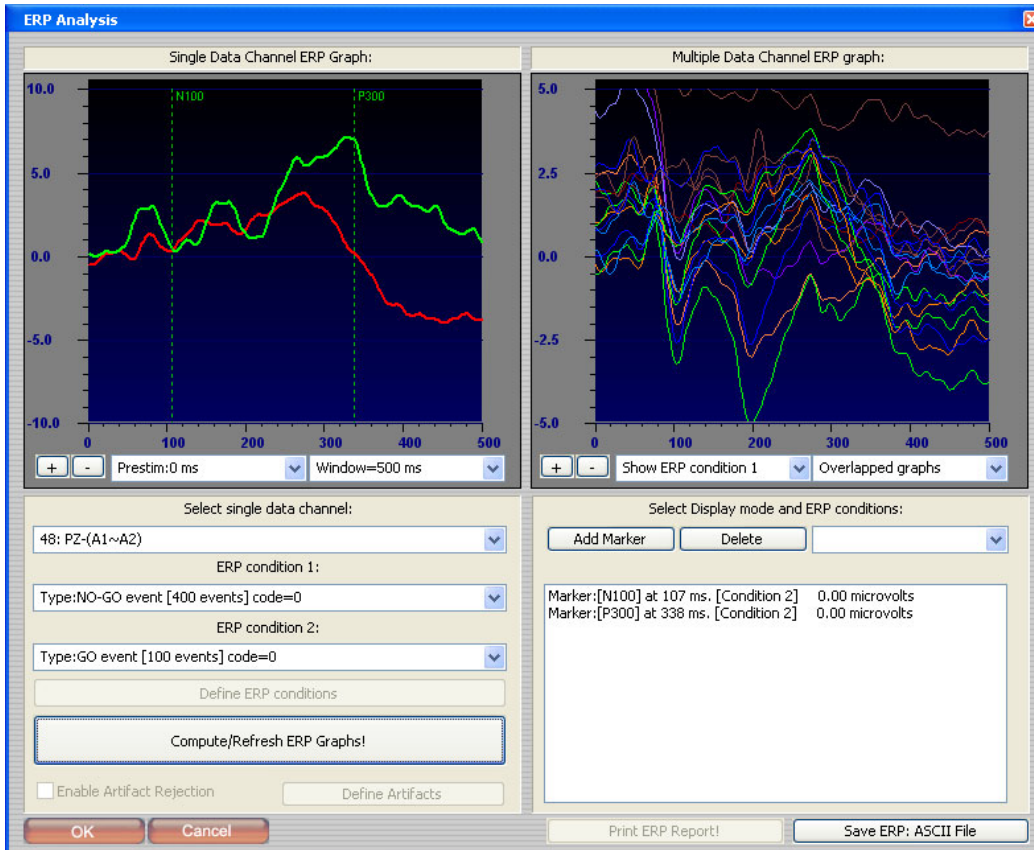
ERP Analysis

Single Data Channel ERP Graph:

10.0
5.0
0.0
-5.0
-10.0
N100
P300
0
100
200
300
400
500

+ -
Prestim:0 ms
Window=500 ms

Multiple Data Channel ERP graph:

5.0
2.5
0.0
-2.5
-5.0
0
100
200
300
400
500

+ -
Show ERP condition 1
Overlapped graphs

Select single data channel:
48: PZ-(A1~A2)
ERP condition 1:
Type:NO-GO event [400 events] code=0
ERP condition 2:
Type:GO event [100 events] code=0
Define ERP conditions
Compute/Refresh ERP Graphs!
Enable Artifact Rejection
Define Artifacts

Select Display mode and ERP conditions:
Add Marker
Delete

Marker:[N100] at 107 ms. [Condition 2] 0.00 microvolts
Marker:[P300] at 338 ms. [Condition 2] 0.00 microvolts

OK
Cancel
Print ERP Report!
Save ERP: ASCII File